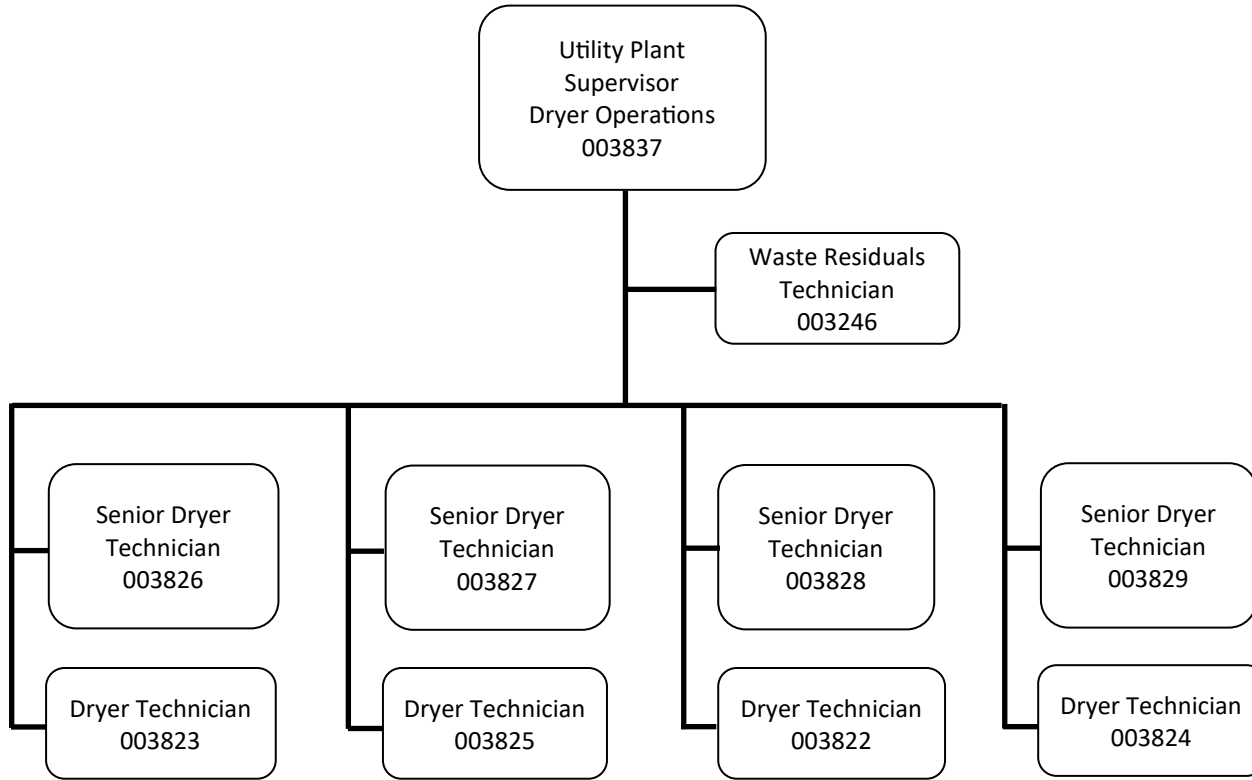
Utility Plant Supervisor Dryer Operations 003837

Waste Residuals Technician 003246

Senior Dryer Technician 003826

Dryer Technician 003823

Senior Dryer Technician 003827

Dryer Technician 003825

Senior Dryer Technician 003828

Dryer Technician 003822

Senior Dryer Technician 003829

Dryer Technician 003824